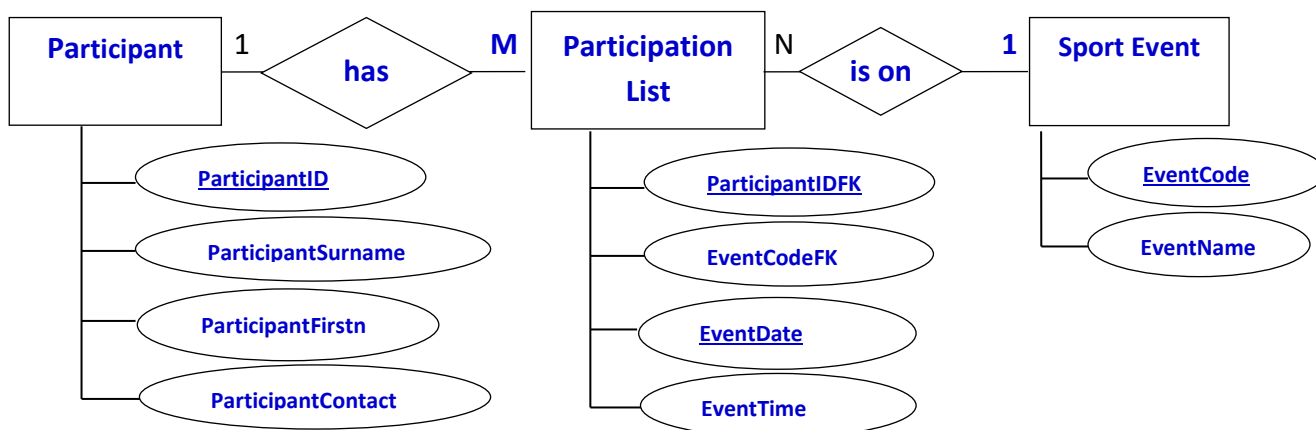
Participant

1

has

M

Participation List

N

is on

1

Sport Event

ParticipantID

ParticipantSurname

ParticipantFirstn

ParticipantContact

ParticipantIDFK

EventCodeFK

EventDate

EventTime

EventCode

EventName